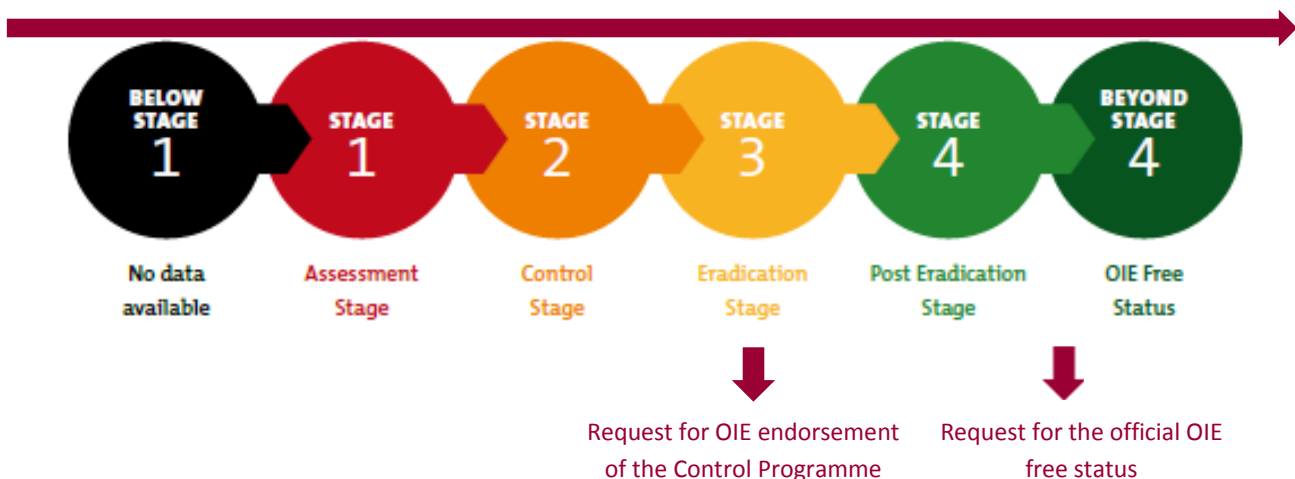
BELOW STAGE 1

STAGE 1

STAGE 2

STAGE 3

STAGE 4

BEYOND STAGE 4

No data available

Assessment Stage

Control Stage

Eradication Stage

Post Eradication Stage

OIE Free Status

Request for OIE endorsement of the Control Programme

Request for the official OIE free status